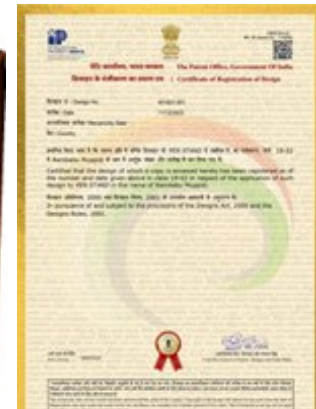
पेटेंट कार्यालय, भारत सरकार | The Patent Office, Government Of India
डिज़ाइन के पंजीकरण का प्रमाण पत्र | Certificate of Registration of Design

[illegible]

Certified that the design of which a copy is annexed hereto has been registered as of the number and date given above in class 19-02 in respect of the application of such design to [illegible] in the name of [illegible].

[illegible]
In pursuance of and subject to the provisions of the Designs Act, 2000 and the Designs Rules, 2001.

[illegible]